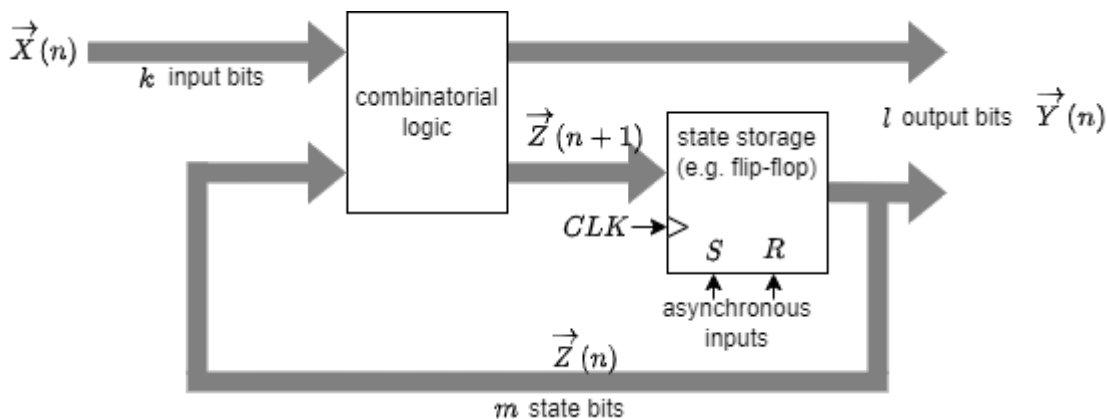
$\overrightarrow{X}(n)$

$k$ input bits

combinatorial logic

$\overrightarrow{Z}(n+1)$

state storage (e.g. flip-flop)

$l$ output bits $\overrightarrow{Y}(n)$

$CLK$

$S$ $R$

asynchronous inputs

$\overrightarrow{Z}(n)$

$m$ state bits